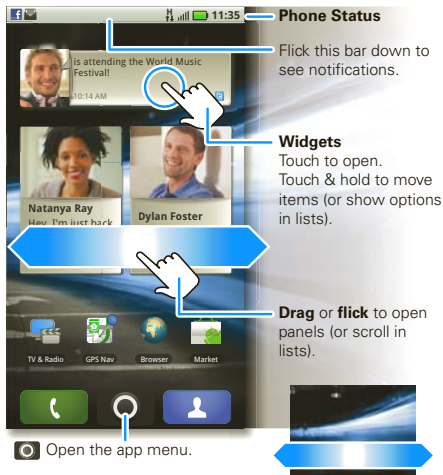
11:35

Phone Status

Flick this bar down to see notifications.

is attending the World Music Festival!

10:14 AM

Natanya Ray

Hey, I'm just back

Dylan Foster

Widgets
Touch to open.
Touch & hold to move items (or show options in lists).

Drag or flick to open panels (or scroll in lists).

TV & Radio

GPS Nav

Browser

Market

Open the app menu.